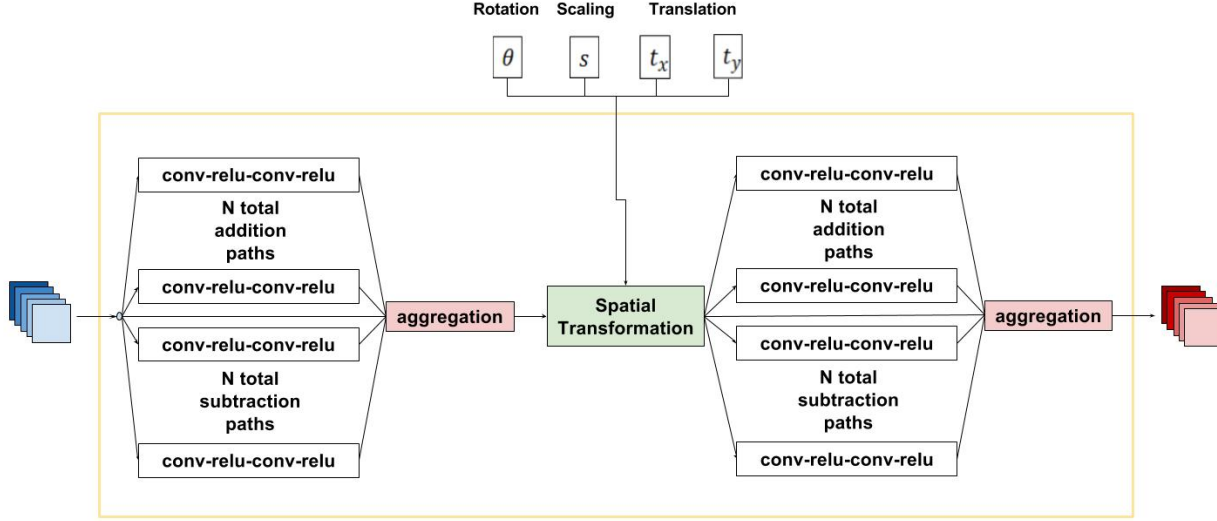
Rotation Scaling Translation

$\theta$ $s$ $t_x$ $t_y$

conv-relu-conv-relu

N total addition paths

conv-relu-conv-relu

conv-relu-conv-relu

N total subtraction paths

conv-relu-conv-relu

aggregation

Spatial Transformation

conv-relu-conv-relu

N total addition paths

conv-relu-conv-relu

conv-relu-conv-relu

N total subtraction paths

conv-relu-conv-relu

aggregation